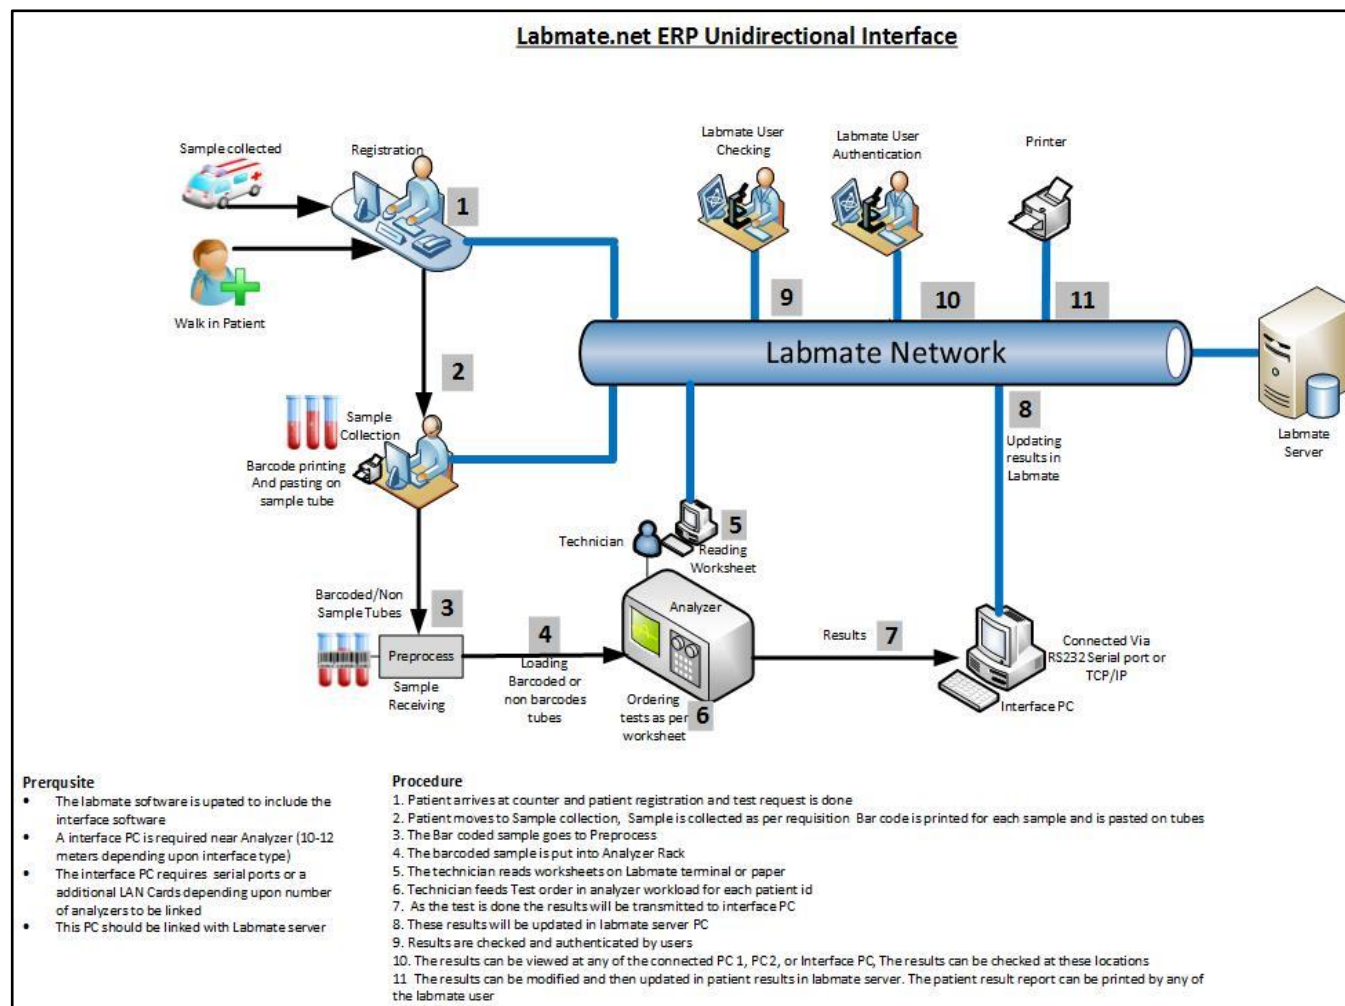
Labmate.net ERP Unidirectional Interface

Sample collected

Registration

1

Walk in Patient

2

Sample Collection

Barcode printing And pasting on sample tube

Labmate User Checking

Labmate User Authentication

Printer

9

10

11

Labmate Network

Labmate Server

8

Updating results in Labmate

5

Technician

Reading Worksheet

Barcoded/Non Sample Tubes

3

Preprocess

Sample Receiving

4

Loading Barcoded or non barcodes tubes

Analyzer

Ordering tests as per worksheet

6

Results

7

Connected Via RS232 Serial port or TCP/IP

Interface PC

Prerqusite
• The labmate software is upated to include the interface software
• A interface PC is required near Analyzer (10-12 meters depending upon interface type)
• The interface PC requires serial ports or a additional LAN Cards depending upon number of analyzers to be linked
• This PC should be linked with Labmate server

Procedure
1. Patient arrives at counter and patient registration and test request is done
2. Patient moves to Sample collection, Sample is collected as per requisition Bar code is printed for each sample and is pasted on tubes
3. The Bar coded sample goes to Preprocess
4. The barcoded sample is put into Analyzer Rack
5. The technician reads worksheets on Labmate terminal or paper
6. Technician feeds Test order in analyzer workload for each patient id
7. As the test is done the results will be transmitted to interface PC
8. These results will be updated in labmate server PC
9. Results are checked and authenticated by users
10. The results can be viewed at any of the connected PC 1, PC2, or Interface PC, The results can be checked at these locations
11 The results can be modified and then updated in patient results in labmate server. The patient result report can be printed by any of the labmate user